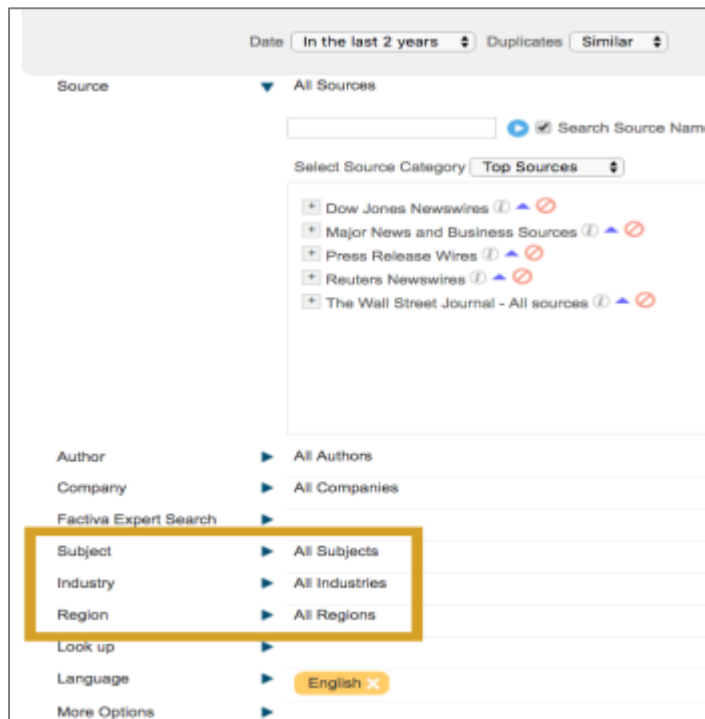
Date In the last 2 years Duplicates Similar

Source All Sources

Search Source Name

Select Source Category Top Sources

Dow Jones Newswires
Major News and Business Sources
Press Release Wires
Reuters Newswires
The Wall Street Journal - All sources

Author All Authors
Company All Companies
Factiva Expert Search
Subject All Subjects
Industry All Industries
Region All Regions
Look up
Language English
More Options